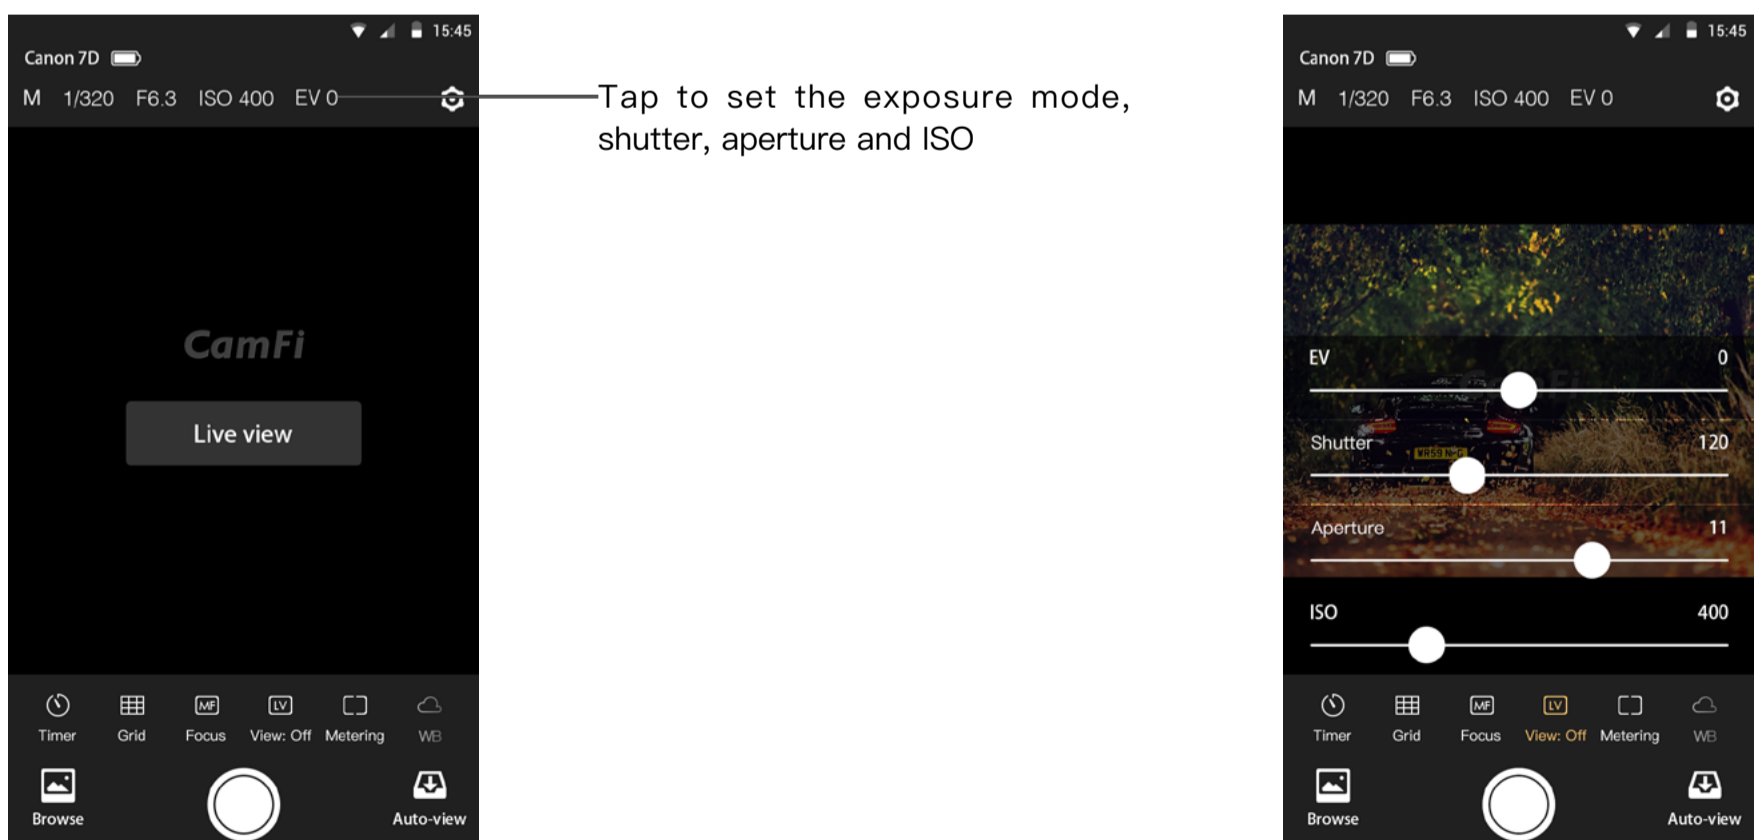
15:45
Canon 7D
M 1/320 F6.3 ISO 400 EV 0
CamFi
Live view
Timer Grid Focus View: Off Metering WB
Browse Auto-view

Tap to set the exposure mode, shutter, aperture and ISO

15:45
Canon 7D
M 1/320 F6.3 ISO 400 EV 0
EV 0
Shutter 120
Aperture 11
ISO 400
Timer Grid Focus View: Off Metering WB
Browse Auto-view